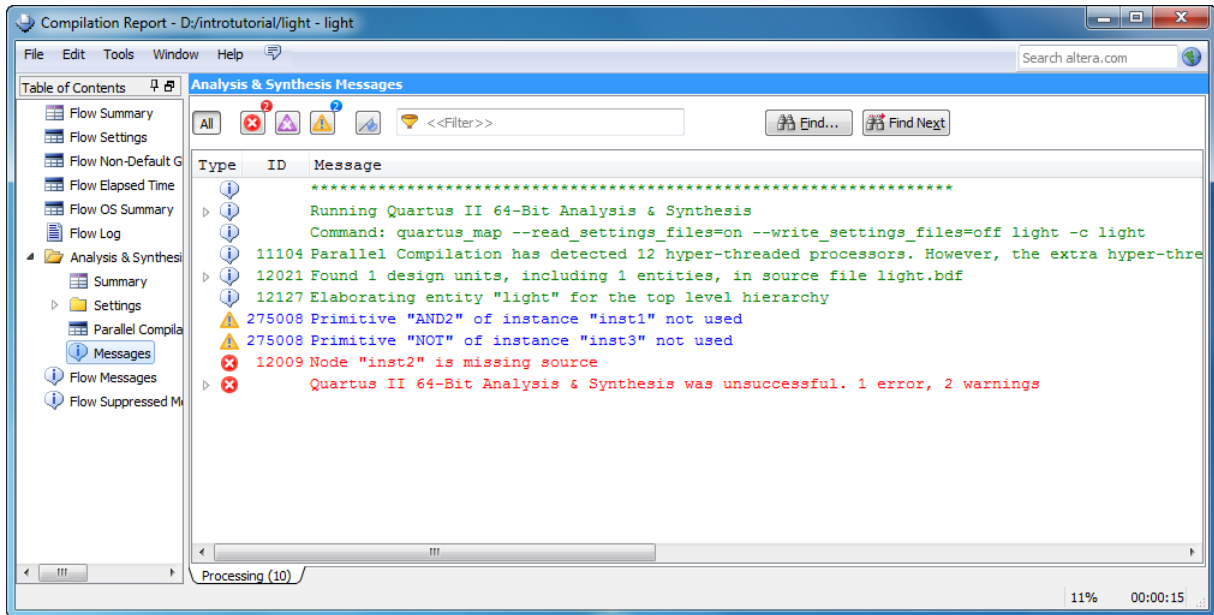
Compilation Report - D:/introtutorial/light - light

File Edit Tools Window Help

Search altera.com

Table of Contents

Flow Summary
Flow Settings
Flow Non-Default G
Flow Elapsed Time
Flow OS Summary
Flow Log
Analysis & Synthesi
Summary
Settings
Parallel Compila
Messages
Flow Messages
Flow Suppressed M

Analysis & Synthesis Messages

All 2 2

<<Filter>>

Find... Find Next

| Type | ID | Message |
|---|---|---|
| | | ************************************************************ |
| | | Running Quartus II 64-Bit Analysis & Synthesis |
| | | Command: quartus_map --read_settings_files=on --write_settings_files=off light -c light |
| | 11104 | Parallel Compilation has detected 12 hyper-threaded processors. However, the extra hyper-thre |
| | 12021 | Found 1 design units, including 1 entities, in source file light.bdf |
| | 12127 | Elaborating entity "light" for the top level hierarchy |
| | 275008 | Primitive "AND2" of instance "inst1" not used |
| | 275008 | Primitive "NOT" of instance "inst3" not used |
| | 12009 | Node "inst2" is missing source |
| | | Quartus II 64-Bit Analysis & Synthesis was unsuccessful. 1 error, 2 warnings |

Processing (10)

11% 00:00:15